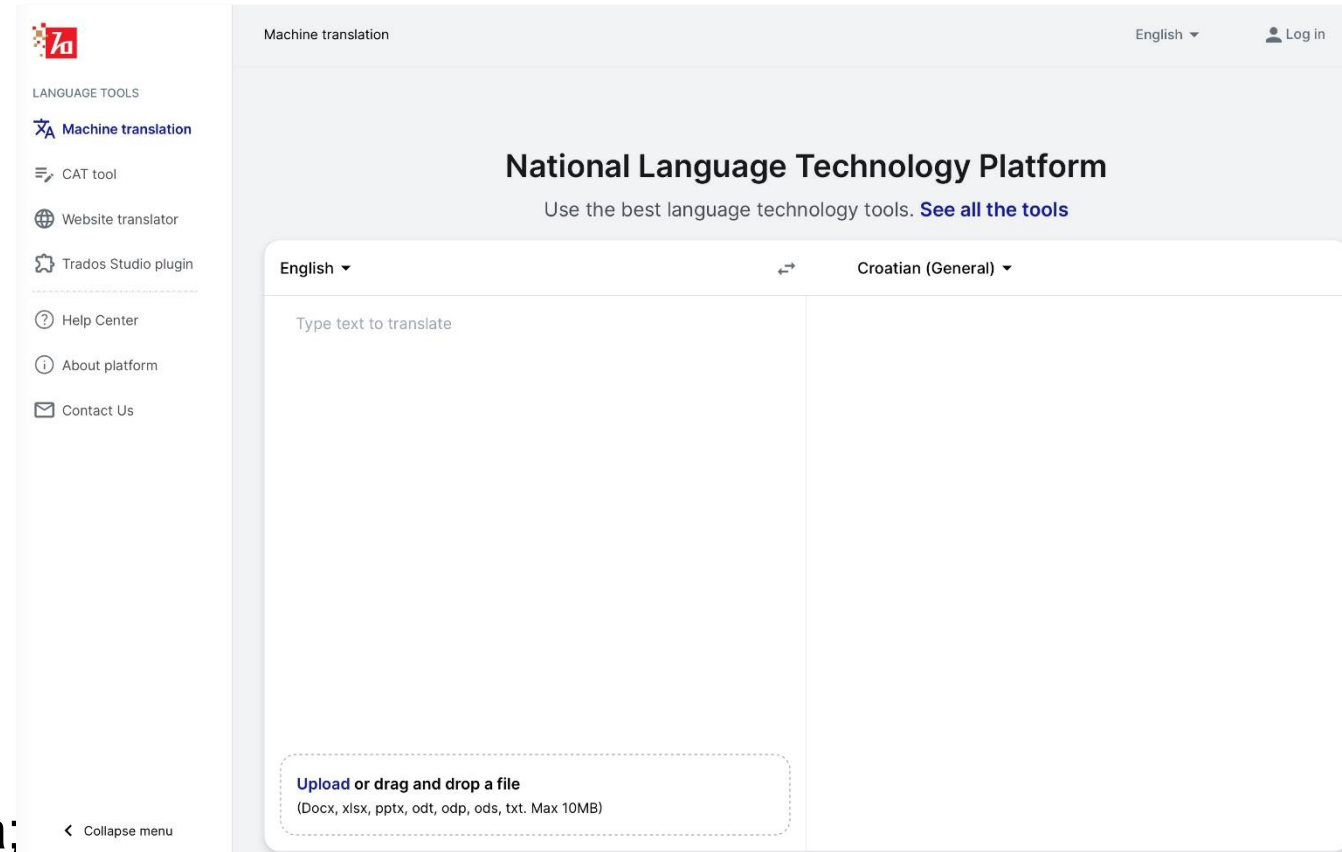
LANGUAGE TOOLS

Machine translation

CAT tool

Website translator

Trados Studio plugin

Help Center

About platform

Contact Us

Collapse menu

Machine translation

English

Log in

National Language Technology Platform

Use the best language technology tools. See all the tools

English

Croatian (General)

Type text to translate

Upload or drag and drop a file

(Docx, xlsx, pptx, odt, odp, ods, txt. Max 10MB)